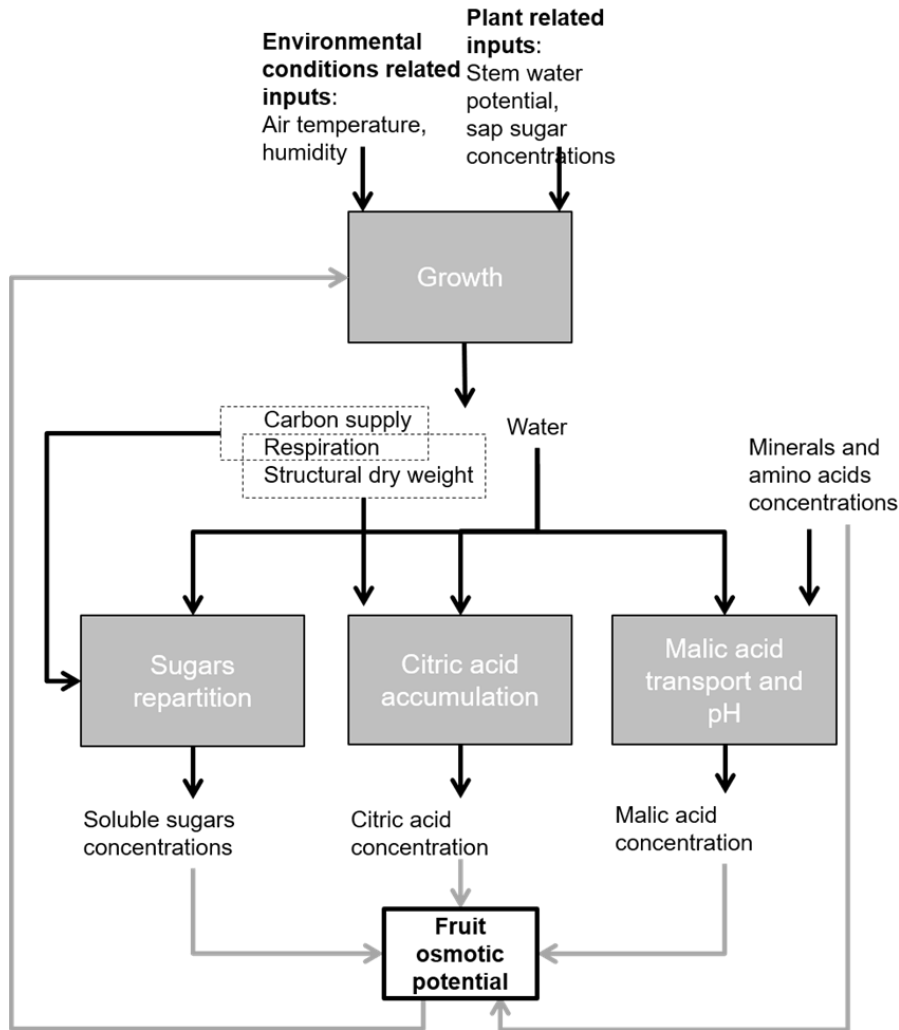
**Environmental conditions related inputs**: Air temperature, humidity

**Plant related inputs**: Stem water potential, sap sugar concentrations

Growth

Carbon supply
Respiration
Structural dry weight

Water

Minerals and amino acids concentrations

Sugars repartition

Citric acid accumulation

Malic acid transport and pH

Soluble sugars concentrations

Citric acid concentration

Malic acid concentration

**Fruit osmotic potential**